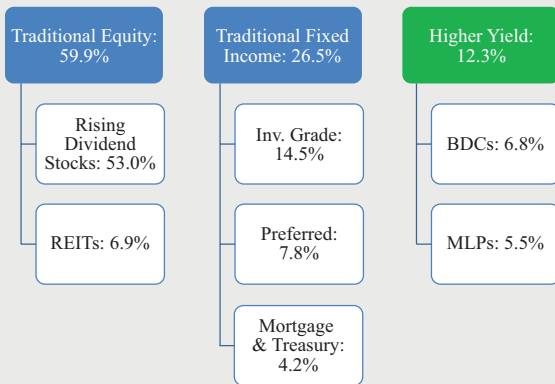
Traditional Equity: 59.9%

Rising Dividend Stocks: 53.0%

REITs: 6.9%

Traditional Fixed Income: 26.5%

Inv. Grade: 14.5%

Preferred: 7.8%

Mortgage & Treasury: 4.2%

Higher Yield: 12.3%

BDCs: 6.8%

MLPs: 5.5%